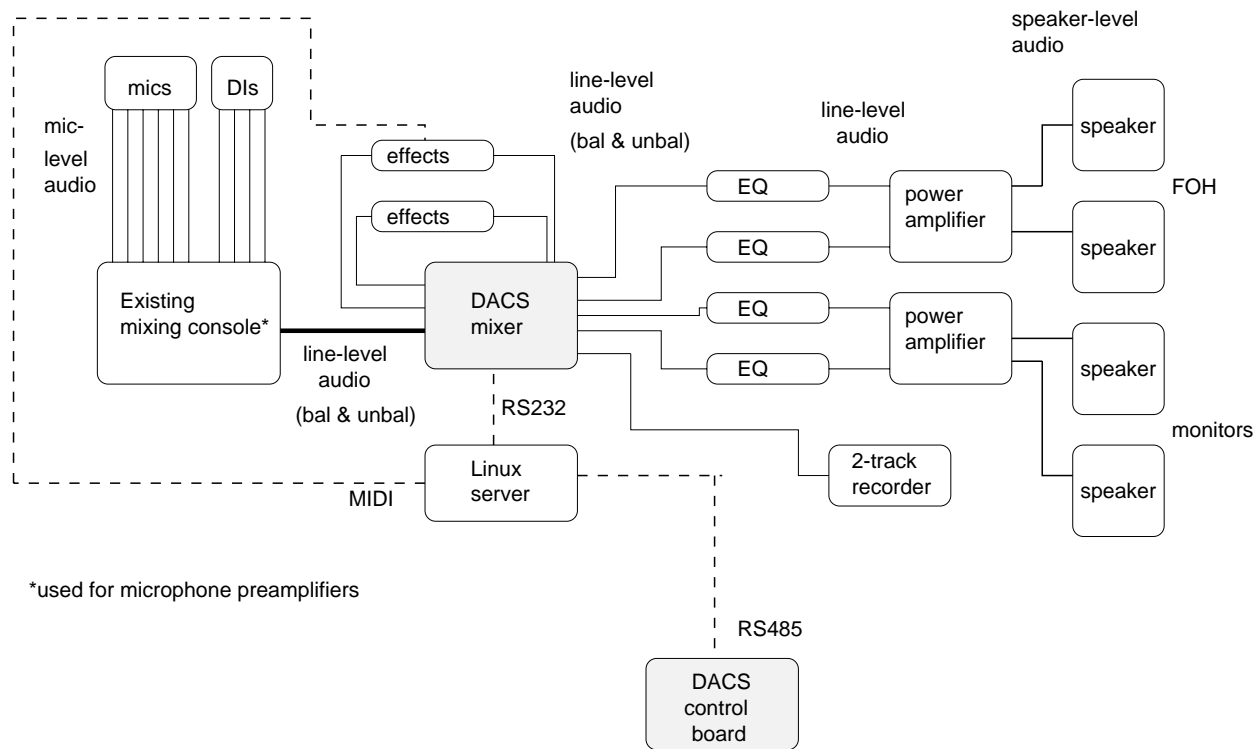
speaker-level audio

mics

DIs

mic-level audio

line-level audio

(bal & unbal)

line-level audio

effects

effects

EQ

EQ

EQ

EQ

power amplifier

power amplifier

speaker

speaker

speaker

speaker

FOH

monitors

Existing mixing console*

DACS mixer

line-level audio

(bal & unbal)

RS232

Linux server

MIDI

2-track recorder

*used for microphone preamplifiers

RS485

DACS control board